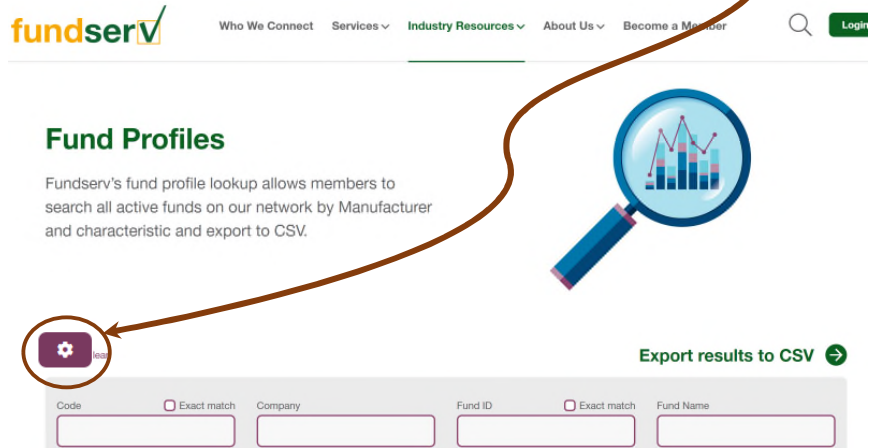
fundserv

Who We Connect Services Industry Resources About Us Become a Member Login

Fund Profiles

Fundserv's fund profile lookup allows members to search all active funds on our network by Manufacturer and characteristic and export to CSV.

lear

Export results to CSV

Code Exact match Company Fund ID Exact match Fund Name